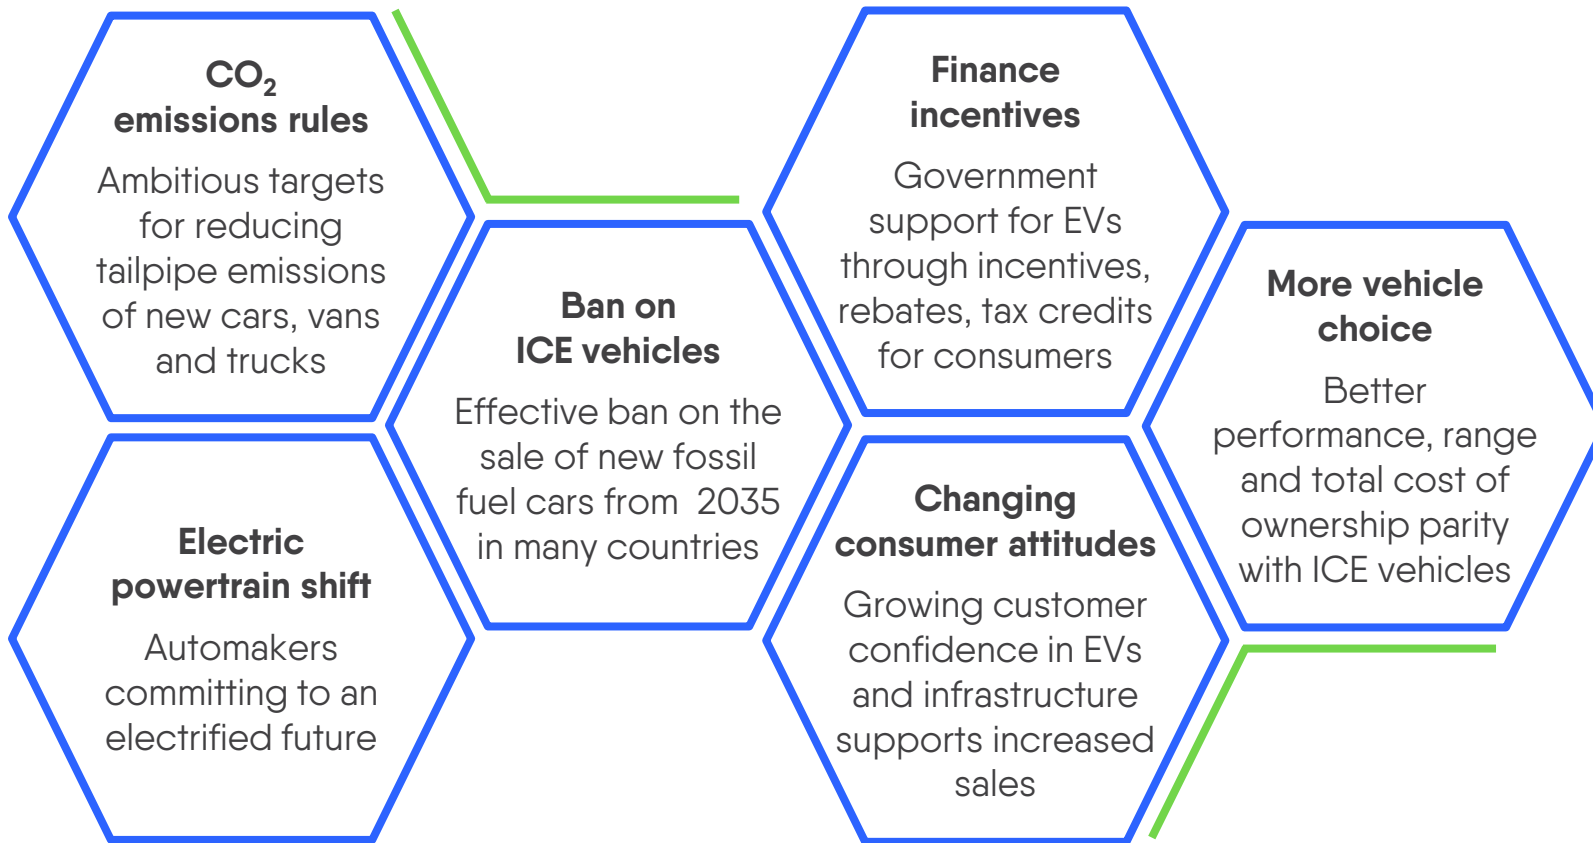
$CO_2$ emissions rules

Ambitious targets for reducing tailpipe emissions of new cars, vans and trucks

Electric powertrain shift

Automakers committing to an electrified future

Ban on ICE vehicles

Effective ban on the sale of new fossil fuel cars from 2035 in many countries

Finance incentives

Government support for EVs through incentives, rebates, tax credits for consumers

Changing consumer attitudes

Growing customer confidence in EVs and infrastructure supports increased sales

More vehicle choice

Better performance, range and total cost of ownership parity with ICE vehicles